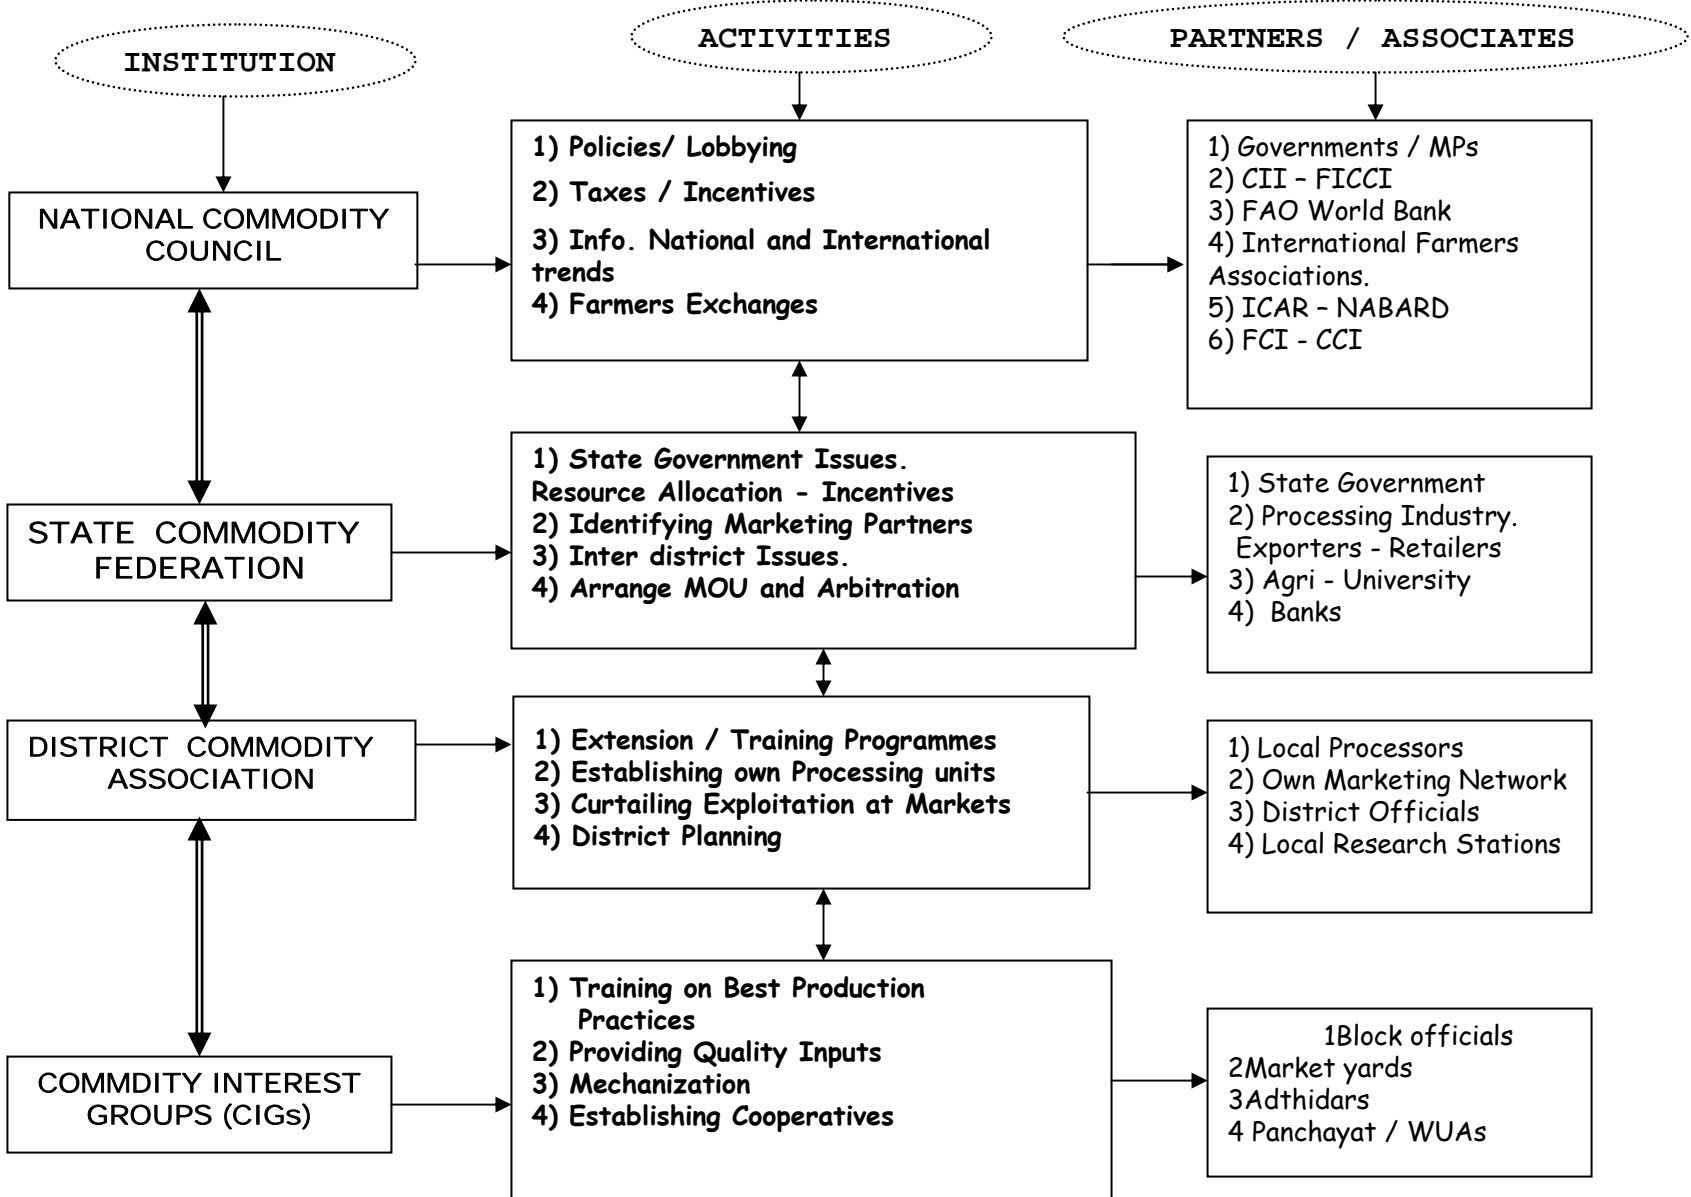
INSTITUTION

ACTIVITIES

PARTNERS / ASSOCIATES

NATIONAL COMMODITY COUNCIL

1) Policies/ Lobbying
2) Taxes / Incentives
3) Info. National and International trends
4) Farmers Exchanges

1) Governments / MPs
2) CII – FICCI
3) FAO World Bank
4) International Farmers Associations.
5) ICAR – NABARD
6) FCI - CCI

STATE COMMODITY FEDERATION

1) State Government Issues. Resource Allocation - Incentives
2) Identifying Marketing Partners
3) Inter district Issues.
4) Arrange MOU and Arbitration

1) State Government
2) Processing Industry. Exporters - Retailers
3) Agri - University
4) Banks

DISTRICT COMMODITY ASSOCIATION

1) Extension / Training Programmes
2) Establishing own Processing units
3) Curtailing Exploitation at Markets
4) District Planning

1) Local Processors
2) Own Marketing Network
3) District Officials
4) Local Research Stations

COMMDITY INTEREST GROUPS (CIGs)

1) Training on Best Production Practices
2) Providing Quality Inputs
3) Mechanization
4) Establishing Cooperatives

1Block officials
2Market yards
3Adthidars
4 Panchayat / WUAs